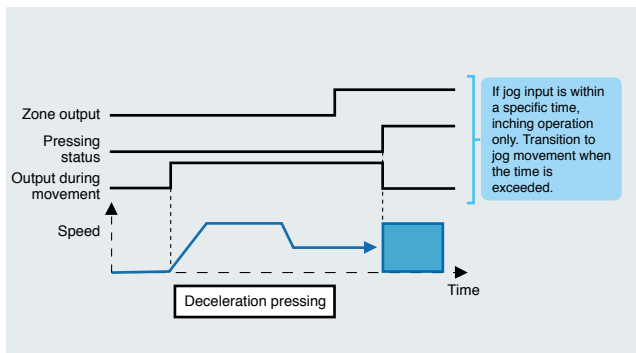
Zone output

Pressing status

Output during movement

Speed

If jog input is within a specific time, inching operation only. Transition to jog movement when the time is exceeded.

Deceleration pressing

Time